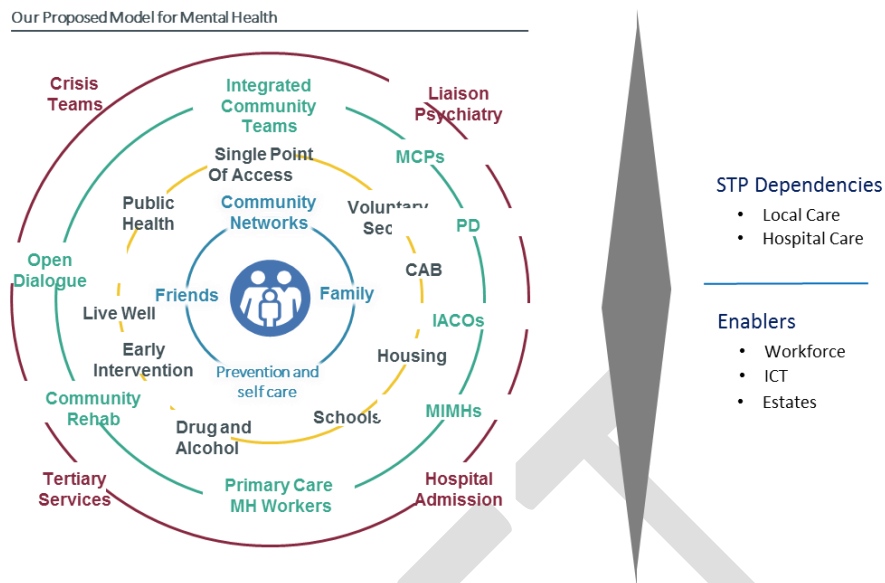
Our Proposed Model for Mental Health

Crisis Teams

Integrated Community Teams

Liaison Psychiatry

Single Point Of Access

MCPs

Public Health

Community Networks

Voluntary Sec

PD

Open Dialogue

CAB

Friends

Family

Live Well

IACOs

Early Intervention

Housing

Prevention and self care

Community Rehab

Schools

MIMHs

Drug and Alcohol

Tertiary Services

Primary Care MH Workers

Hospital Admission

STP Dependencies
• Local Care
• Hospital Care

Enablers
• Workforce
• ICT
• Estates